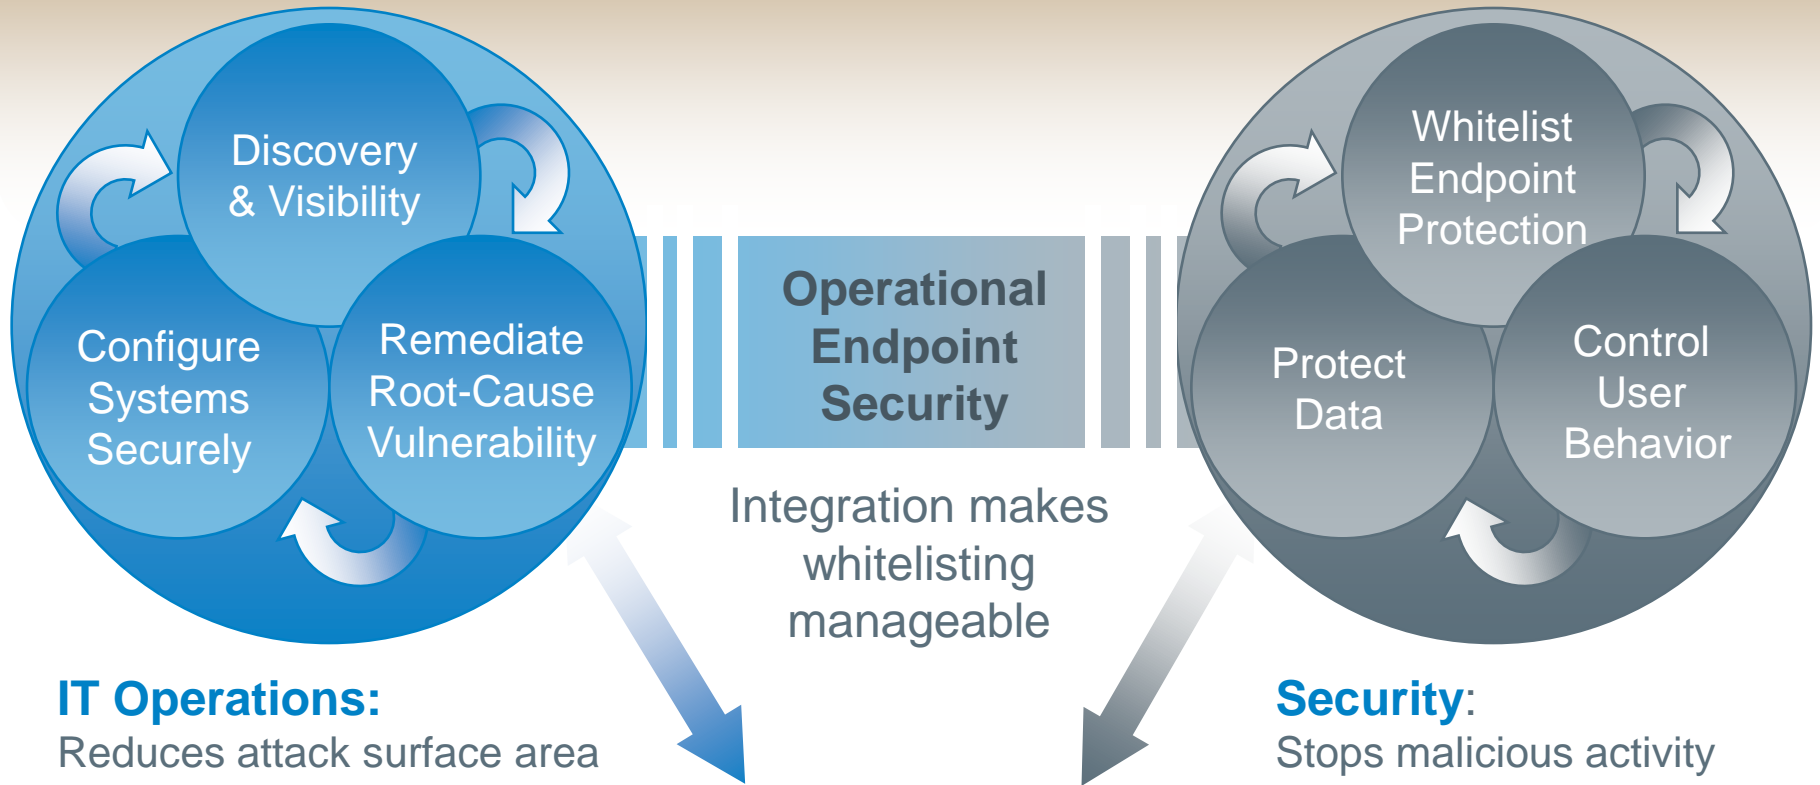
Discovery & Visibility

Configure Systems Securely

Remediate Root-Cause Vulnerability

Operational Endpoint Security

Integration makes whitelisting manageable

Whitelist Endpoint Protection

Protect Data

Control User Behavior

IT Operations:
Reduces attack surface area

Security:
Stops malicious activity